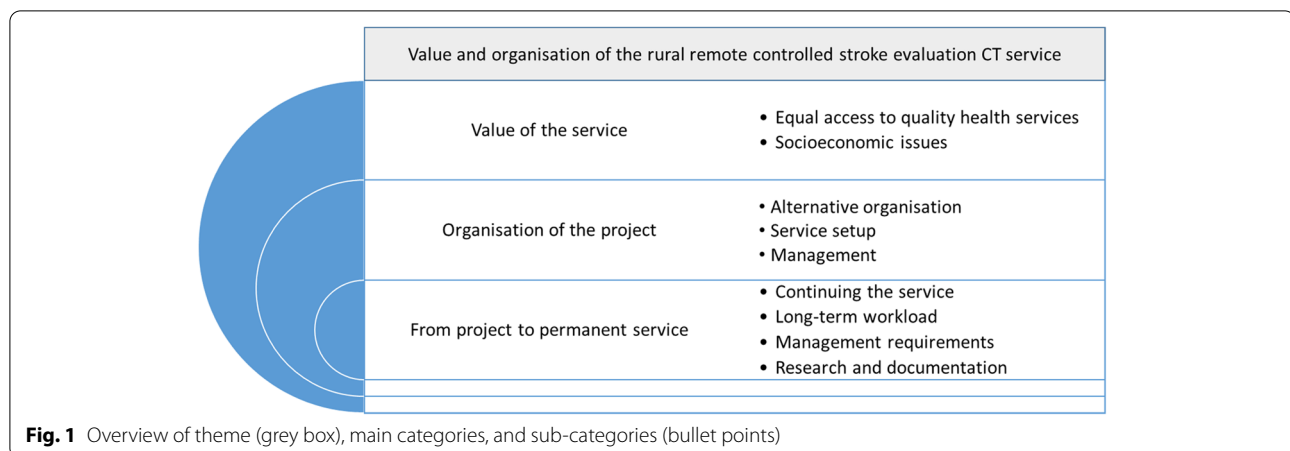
Value and organisation of the rural remote controlled stroke evaluation CT service

| | |
|---|---|
| Value of the service | • Equal access to quality health services<br>• Socioeconomic issues |
| Organisation of the project | • Alternative organisation<br>• Service setup<br>• Management |
| From project to permanent service | • Continuing the service<br>• Long-term workload<br>• Management requirements<br>• Research and documentation |

**Fig. 1** Overview of theme (grey box), main categories, and sub-categories (bullet points)